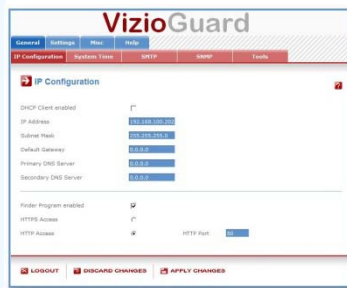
VizioGuard

General Settings Misc Help

IP Configuration System Time SMTP SNMP Tools

IP Configuration

DHCP Client enabled

IP Address 192.168.100.203

Subnet Mask 255.255.255.0

Default Gateway 0.0.0.0

Primary DNS Server 0.0.0.0

Secondary DNS Server 0.0.0.0

Finder Program enabled

HTTPS Access

HTTP Access HTTP Port 80

LOGOUT DISCARD CHANGES APPLY CHANGES